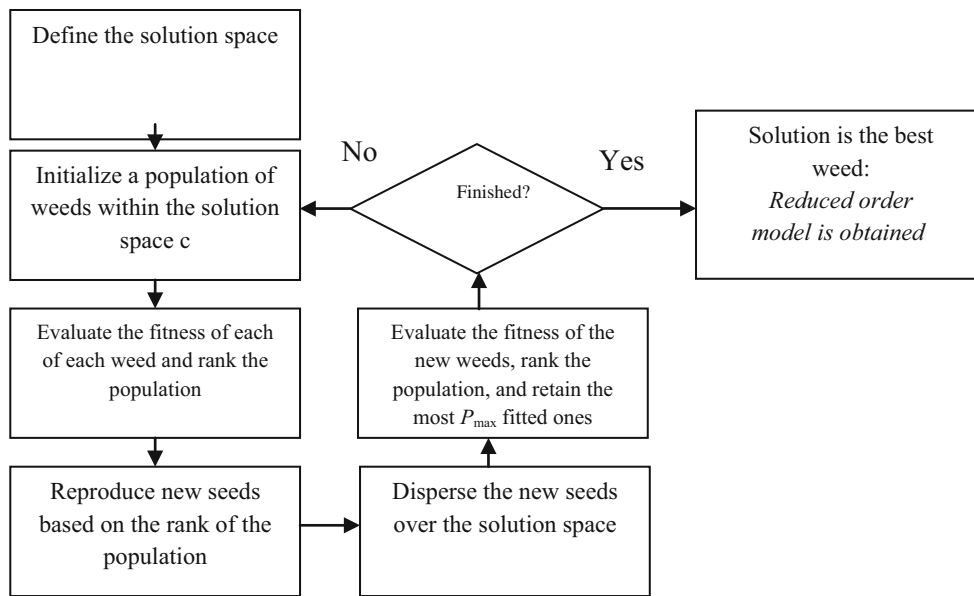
Define the solution space

Initialize a population of weeds within the solution space c

Evaluate the fitness of each of each weed and rank the population

Reproduce new seeds based on the rank of the population

Disperse the new seeds over the solution space

Evaluate the fitness of the new weeds, rank the population, and retain the most $P_{\max}$ fitted ones

Finished?

No

Yes

Solution is the best weed: *Reduced order model is obtained*